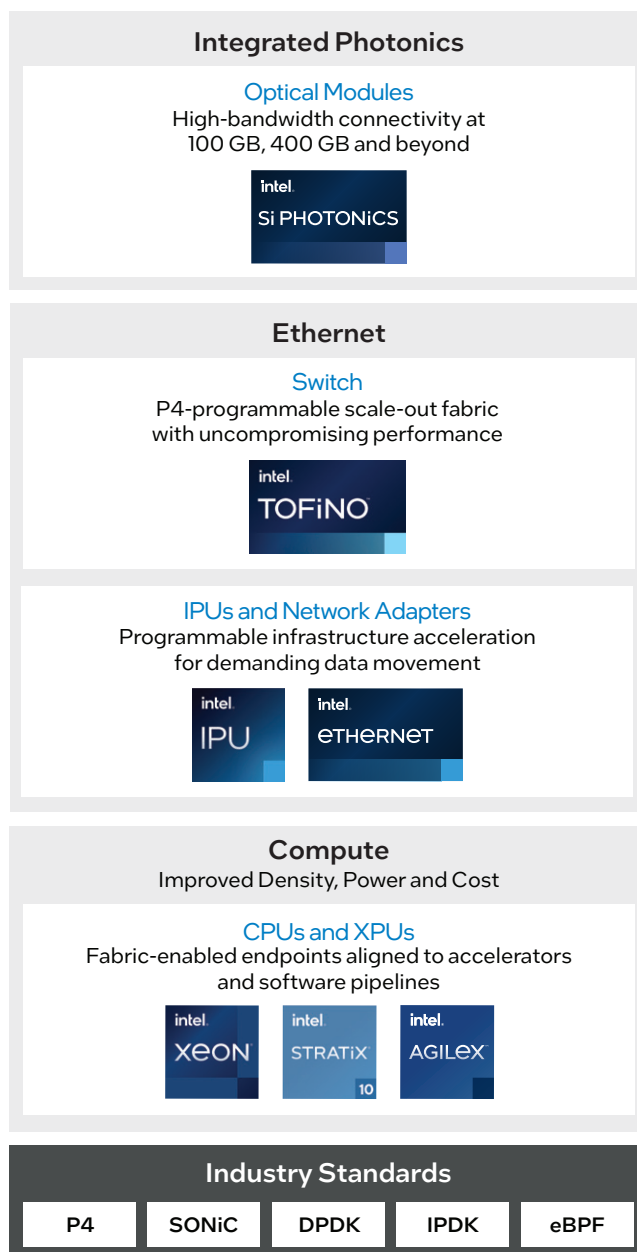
Integrated Photonics

Optical Modules
High-bandwidth connectivity at 100 GB, 400 GB and beyond

intel.
Si PHOTONiCS

Ethernet

Switch
P4-programmable scale-out fabric with uncompromising performance

intel.
TOFiNO

IPUs and Network Adapters
Programmable infrastructure acceleration for demanding data movement

intel.
IPU

intel.
eTHERNeT

Compute
Improved Density, Power and Cost

CPUs and XPUs
Fabric-enabled endpoints aligned to accelerators and software pipelines

intel.
XeON

intel.
STRATiX
10

intel.
AGILeX

Industry Standards

| P4 | SONiC | DPDK | IPDK | eBPF |
|---|---|---|---|---|